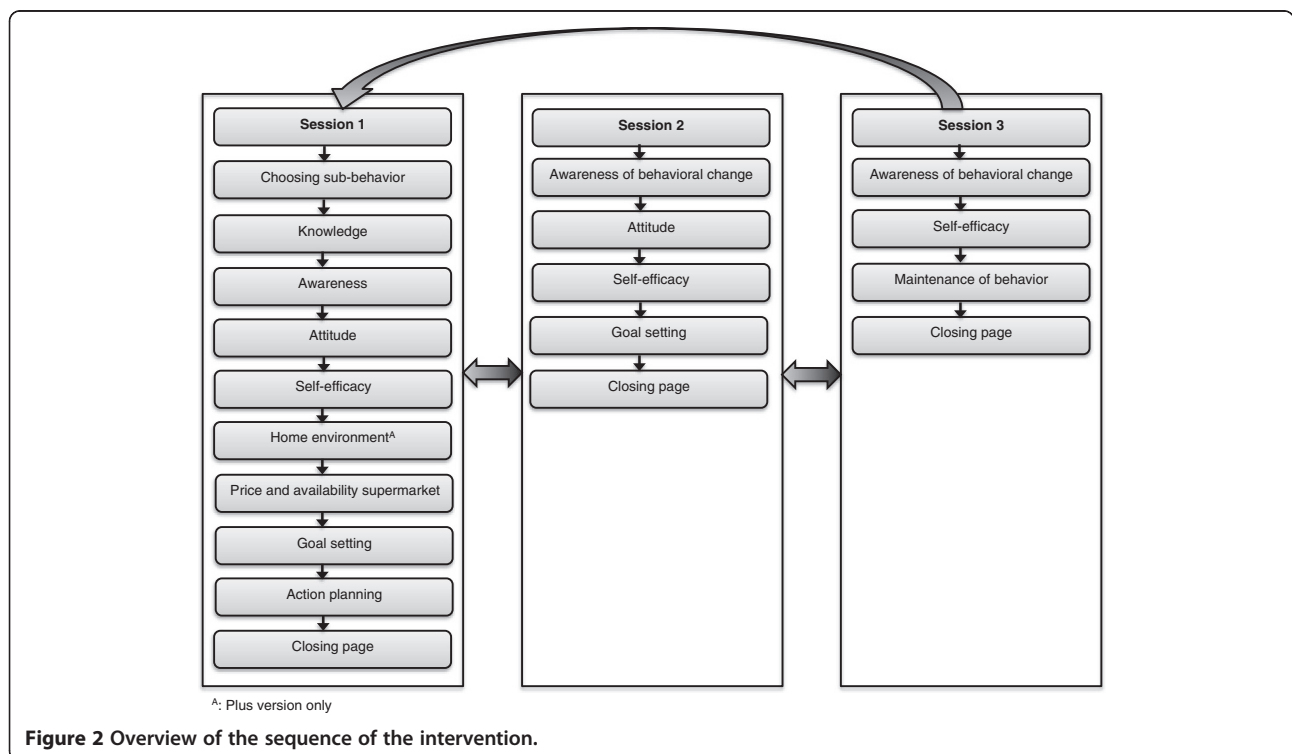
Session 1
Choosing sub-behavior
Knowledge
Awareness
Attitude
Self-efficacy
Home environment$^{A}$
Price and availability supermarket
Goal setting
Action planning
Closing page

Session 2
Awareness of behavioral change
Attitude
Self-efficacy
Goal setting
Closing page

Session 3
Awareness of behavioral change
Self-efficacy
Maintenance of behavior
Closing page

$^{A}$: Plus version only

**Figure 2 Overview of the sequence of the intervention.**